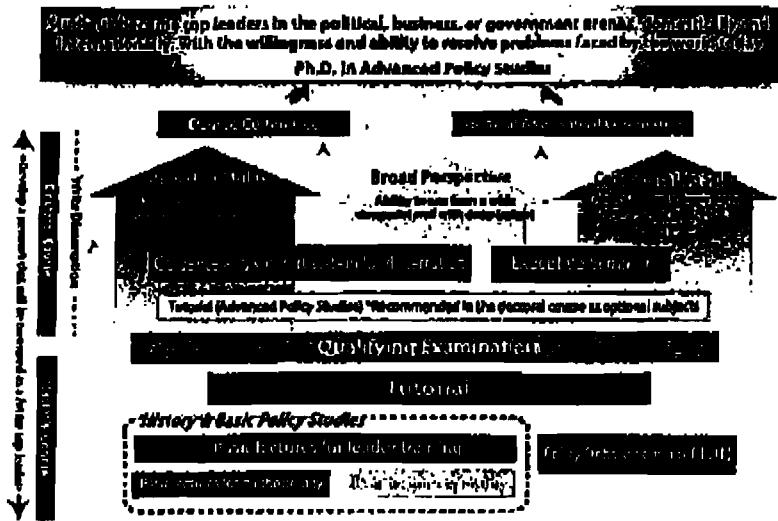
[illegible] top leaders in the political, business, or government arenas, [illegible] with the willingness and ability to resolve problems faced by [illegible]
Ph.D. in Advanced Policy Studies

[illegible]
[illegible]

Broad Perspective
Ability to see from a wide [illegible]

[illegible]
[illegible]

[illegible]
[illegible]

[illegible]

Tutorial (Advanced Policy Studies) *Recommended in the doctoral course as optional subjects

Qualifying Examination

Tutorial

History & Basic Policy Studies
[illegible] lectures for leader training
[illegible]
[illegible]
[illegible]

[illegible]
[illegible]
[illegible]